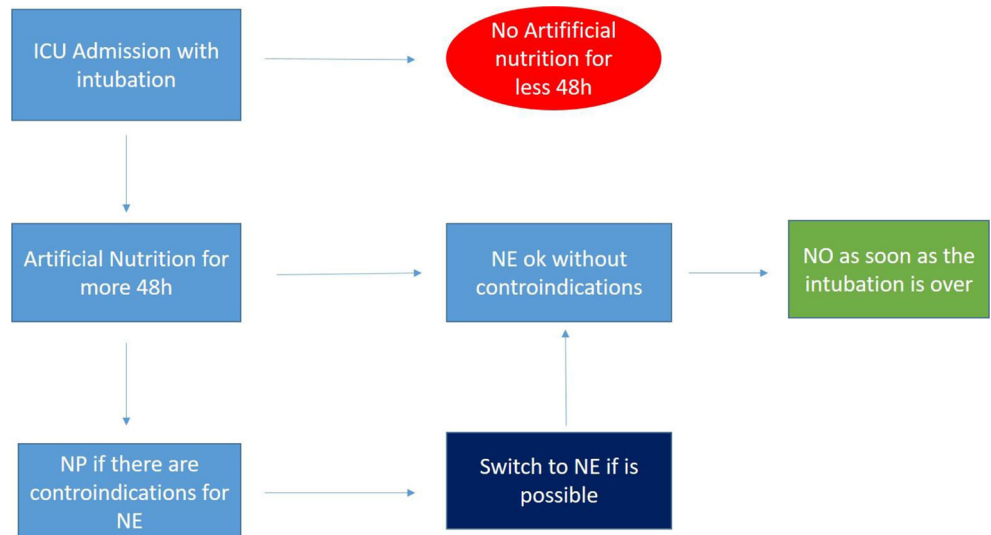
ICU Admission with intubation

No Artifificial nutrition for less 48h

Artificial Nutrition for more 48h

NE ok without controindications

NO as soon as the intubation is over

NP if there are controindications for NE

Switch to NE if is possible